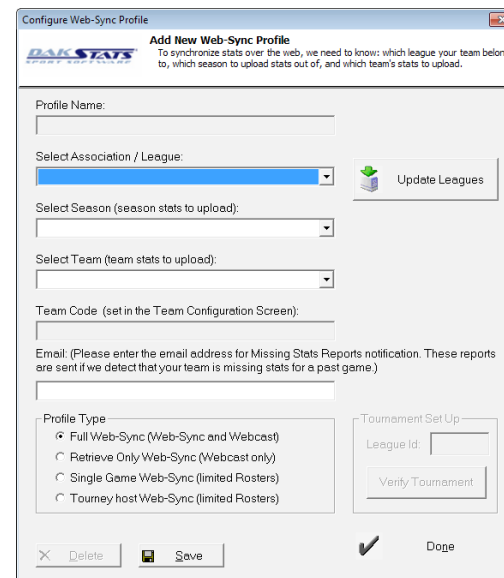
Configure Web-Sync Profile

OAKSTATS SPORT SOFTWARE

Add New Web-Sync Profile
To synchronize stats over the web, we need to know: which league your team belon to, which season to upload stats out of, and which team's stats to upload.

Profile Name:

Select Association / League:

Update Leagues

Select Season (season stats to upload):

Select Team (team stats to upload):

Team Code (set in the Team Configuration Screen):

Email: (Please enter the email address for Missing Stats Reports notification. These reports are sent if we detect that your team is missing stats for a past game.)

Profile Type
Full Web-Sync (Web-Sync and Webcast)
Retrieve Only Web-Sync (Webcast only)
Single Game Web-Sync (limited Rosters)
Tourney host Web-Sync (limited Rosters)

Tournament Set Up
League Id:
Verify Tournament

Delete
Save
Done